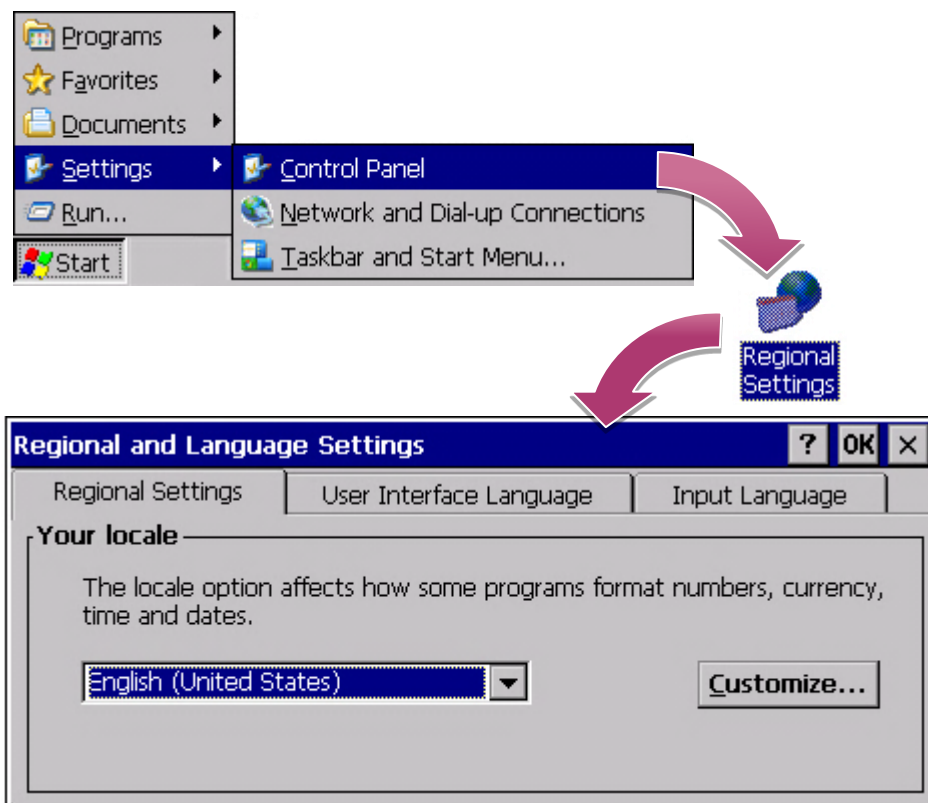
Programs
Favorites
Documents
Settings
Run...
Start
Control Panel
Network and Dial-up Connections
Taskbar and Start Menu...

Regional Settings

Regional and Language Settings
? OK ×
Regional Settings
User Interface Language
Input Language
Your locale
The locale option affects how some programs format numbers, currency, time and dates.
English (United States)
Customize...